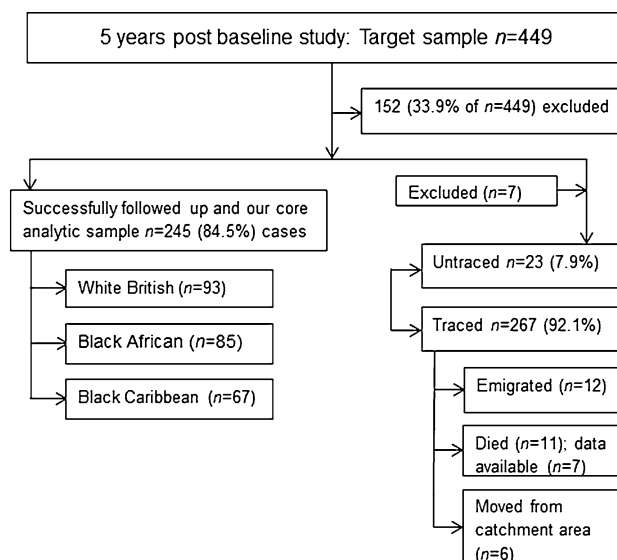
5 years post baseline study: Target sample $n$=449

152 (33.9% of $n$=449) excluded

Excluded ($n$=7)

Successfully followed up and our core analytic sample $n$=245 (84.5%) cases

White British ($n$=93)

Black African ($n$=85)

Black Caribbean ($n$=67)

Untraced $n$=23 (7.9%)

Traced $n$=267 (92.1%)

Emigrated ($n$=12)

Died ($n$=11); data available ($n$=7)

Moved from catchment area ($n$=6)